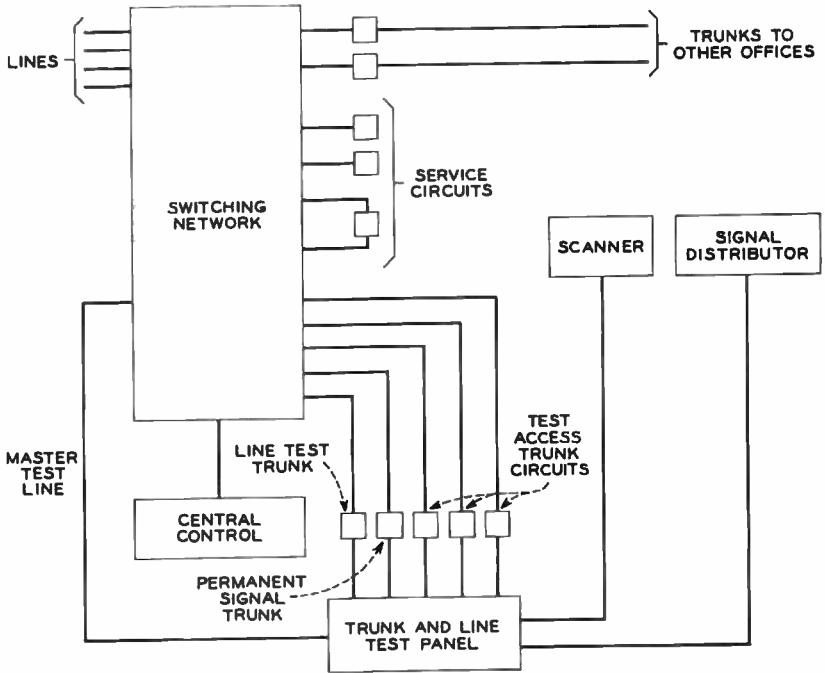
LINES

SWITCHING NETWORK

TRUNKS TO OTHER OFFICES

SERVICE CIRCUITS

SCANNER

SIGNAL DISTRIBUTOR

MASTER TEST LINE

LINE TEST TRUNK

TEST ACCESS TRUNK CIRCUITS

CENTRAL CONTROL

PERMANENT SIGNAL TRUNK

TRUNK AND LINE TEST PANEL